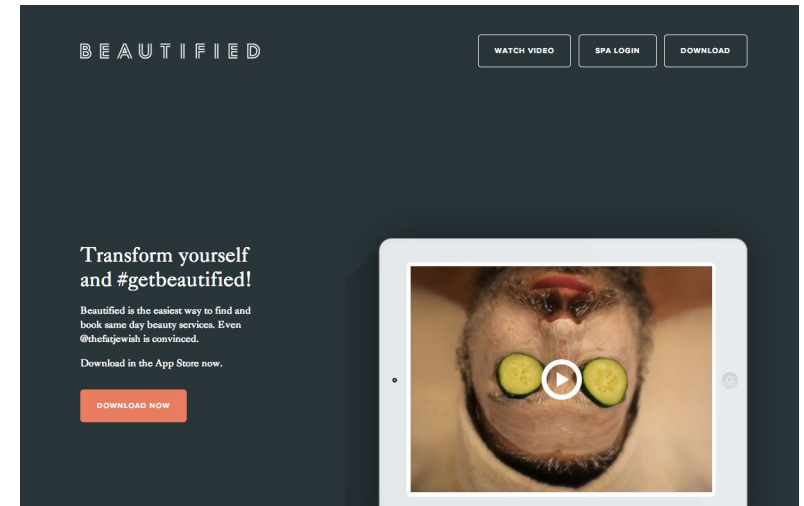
BEAUTIFIED

WATCH VIDEO

SPA LOGIN

DOWNLOAD

Transform yourself and #getbeautified!

Beautified is the easiest way to find and book same day beauty services. Even @thefatjewish is convinced.

Download in the App Store now.

DOWNLOAD NOW